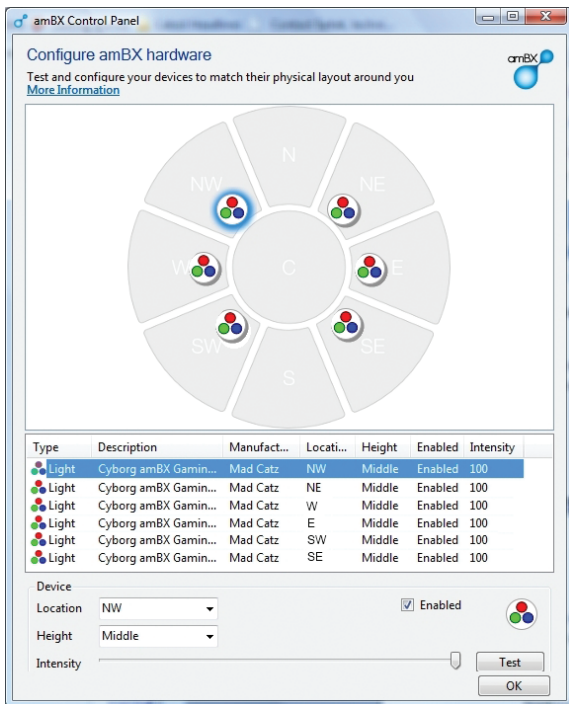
amBX Control Panel

Configure amBX hardware

Test and configure your devices to match their physical layout around you

More Information

amBX

N

NW

NE

W

C

E

SW

SE

S

| Type | Description | Manufact... | Locati... | Height | Enabled | Intensity |
|---|---|---|---|---|---|---|
| Light | Cyborg amBX Gamin... | Mad Catz | NW | Middle | Enabled | 100 |
| Light | Cyborg amBX Gamin... | Mad Catz | NE | Middle | Enabled | 100 |
| Light | Cyborg amBX Gamin... | Mad Catz | W | Middle | Enabled | 100 |
| Light | Cyborg amBX Gamin... | Mad Catz | E | Middle | Enabled | 100 |
| Light | Cyborg amBX Gamin... | Mad Catz | SW | Middle | Enabled | 100 |
| Light | Cyborg amBX Gamin... | Mad Catz | SE | Middle | Enabled | 100 |

Device

Location NW

Height Middle

Intensity

Enabled

Test

OK